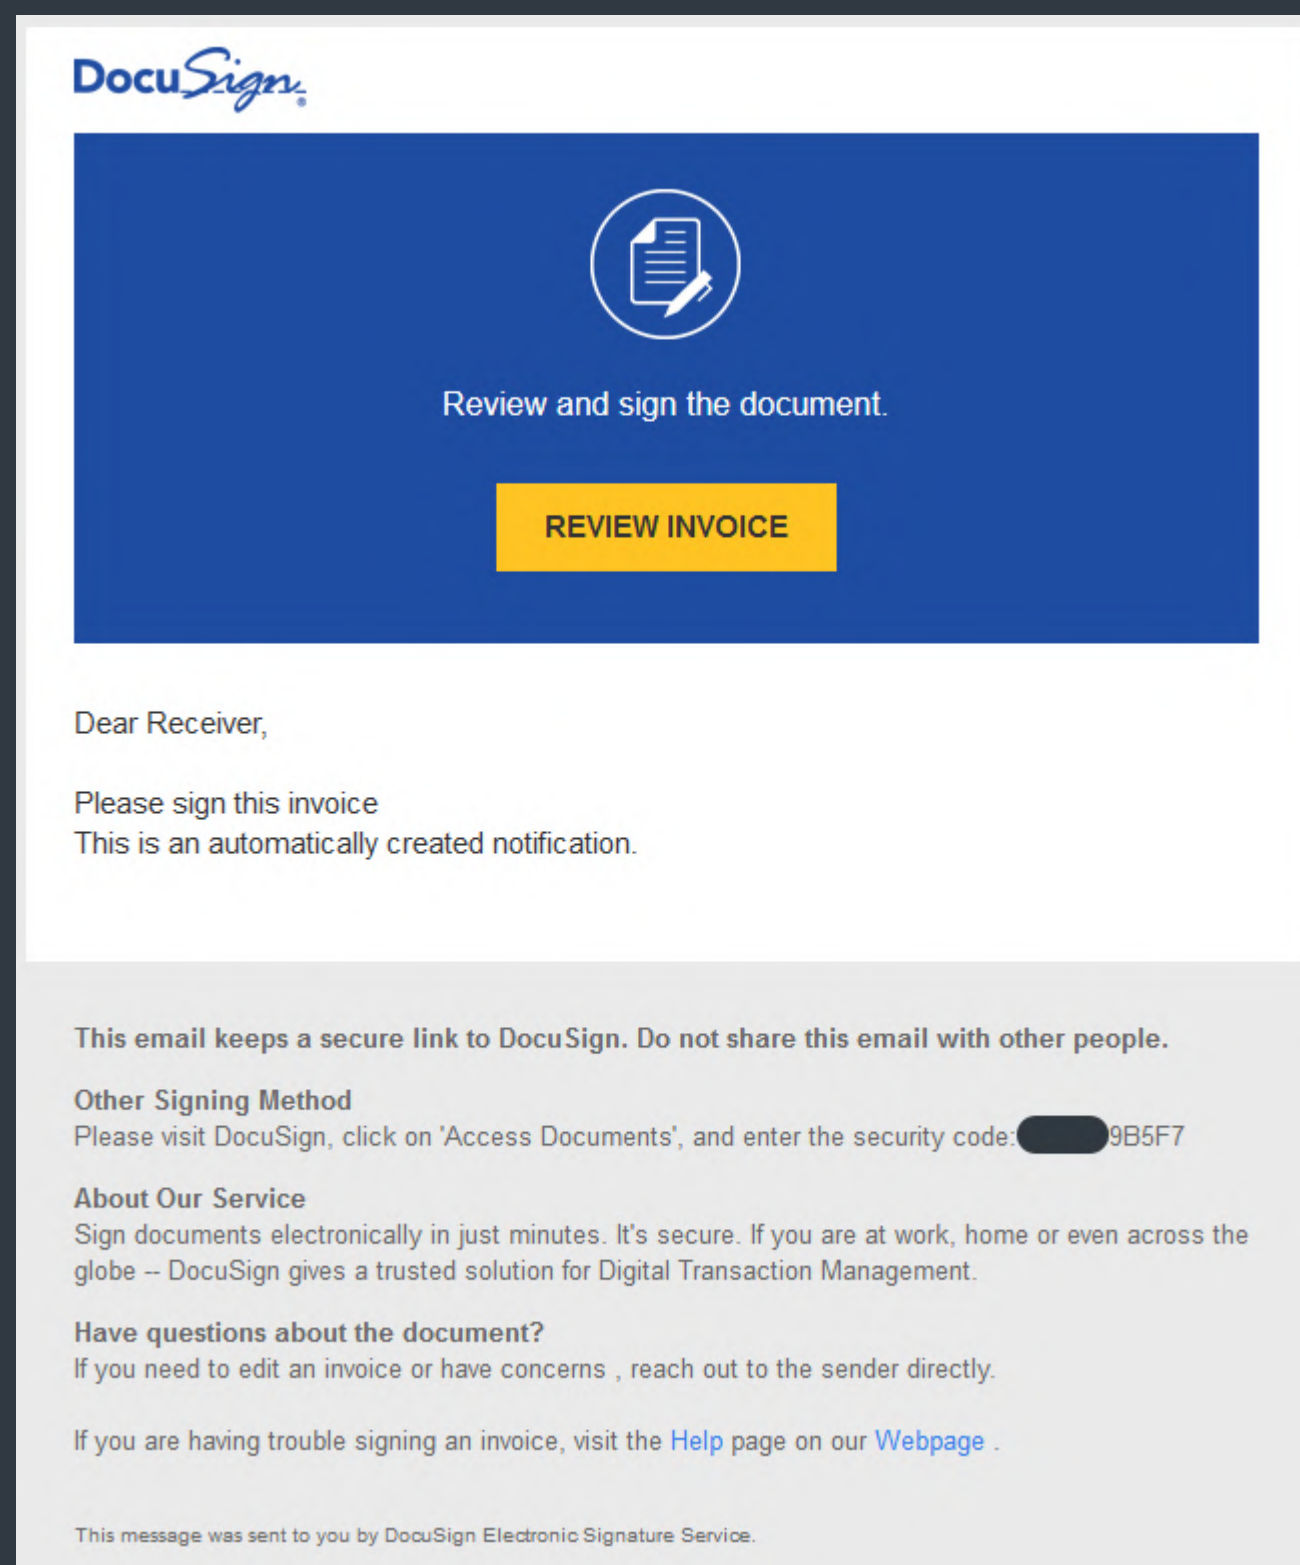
DocuSign

Review and sign the document.

REVIEW INVOICE

Dear Receiver,

Please sign this invoice
This is an automatically created notification.

This email keeps a secure link to DocuSign. Do not share this email with other people.

Other Signing Method
Please visit DocuSign, click on 'Access Documents', and enter the security code: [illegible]9B5F7

About Our Service
Sign documents electronically in just minutes. It's secure. If you are at work, home or even across the globe -- DocuSign gives a trusted solution for Digital Transaction Management.

Have questions about the document?
If you need to edit an invoice or have concerns , reach out to the sender directly.

If you are having trouble signing an invoice, visit the Help page on our Webpage .

This message was sent to you by DocuSign Electronic Signature Service.